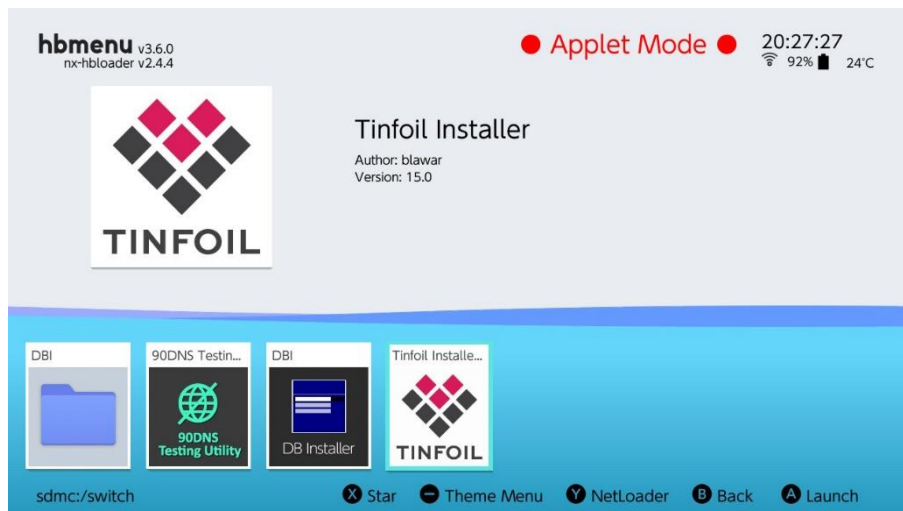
hbmenu v3.6.0
nx-hbloader v2.4.4

Applet Mode

20:27:27
92% 24°C

TINFOIL

Tinfoil Installer
Author: blawar
Version: 15.0

DBI

90DNS Testin...
90DNS Testing Utility

DBI
DB Installer

Tinfoil Installe...
TINFOIL

sdmc:/switch

X Star
− Theme Menu
Y NetLoader
B Back
A Launch